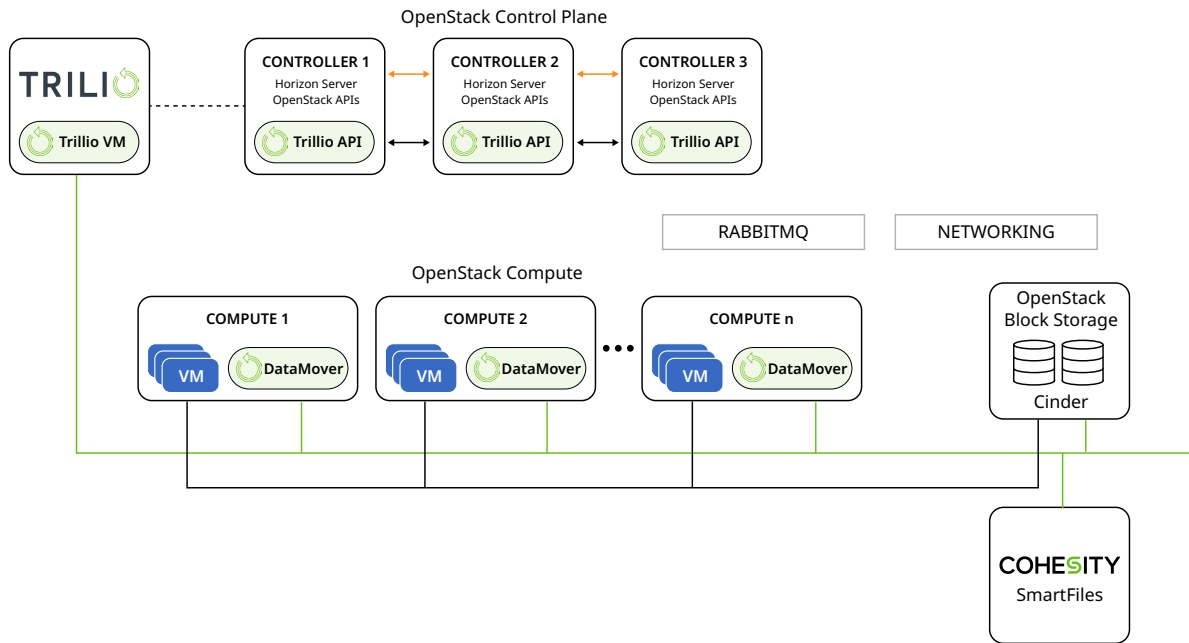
OpenStack Control Plane

TRILIO

Trillio VM

CONTROLLER 1
Horizon Server
OpenStack APIs
Trillio API

CONTROLLER 2
Horizon Server
OpenStack APIs
Trillio API

CONTROLLER 3
Horizon Server
OpenStack APIs
Trillio API

RABBITMQ

NETWORKING

OpenStack Compute

COMPUTE 1
VM
DataMover

COMPUTE 2
VM
DataMover

COMPUTE n
VM
DataMover

OpenStack Block Storage
Cinder

COHESITY
SmartFiles